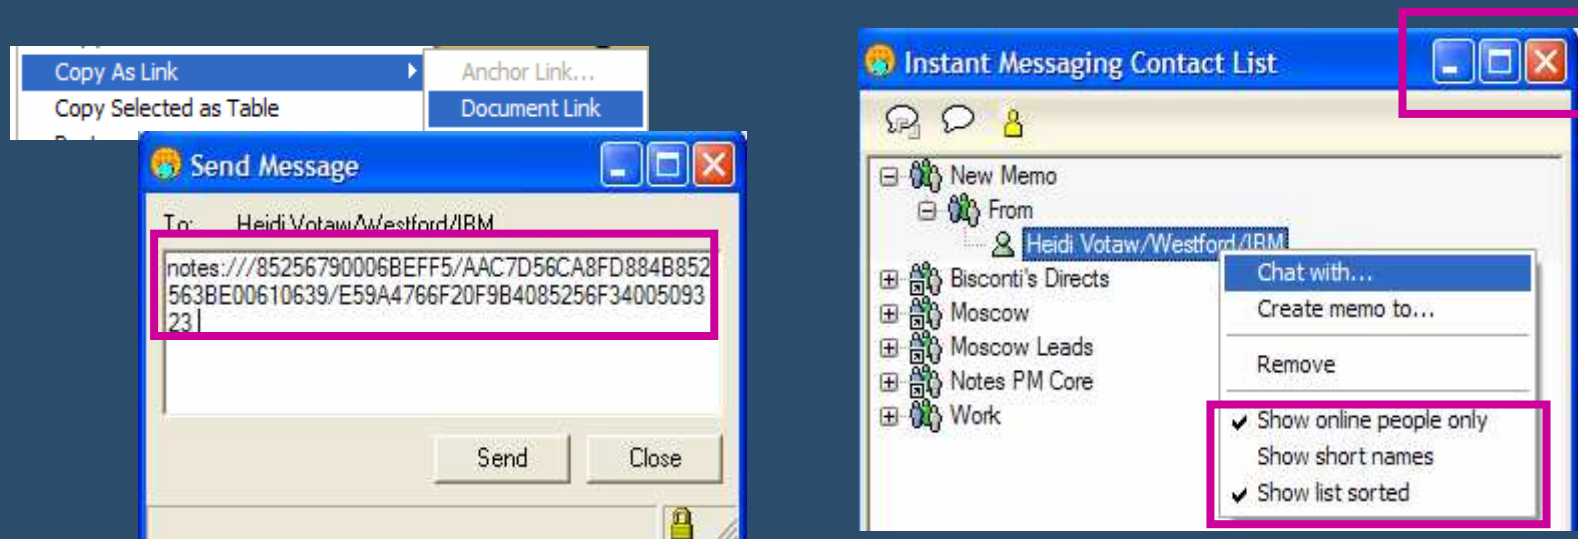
Copy As Link
Copy Selected as Table

Anchor Link...
Document Link

Send Message

To: Heidi Votaw/Westford/IBM

notes:///85256790006BEFF5/AAC7D56CA8FD884B852563BE00610639/E59A4766F20F9B4085256F3400509323

Send
Close

Instant Messaging Contact List

New Memo
From
Heidi Votaw/Westford/IBM
Bisconti's Directs
Moscow
Moscow Leads
Notes PM Core
Work

Chat with...
Create memo to...
Remove
Show online people only
Show short names
Show list sorted